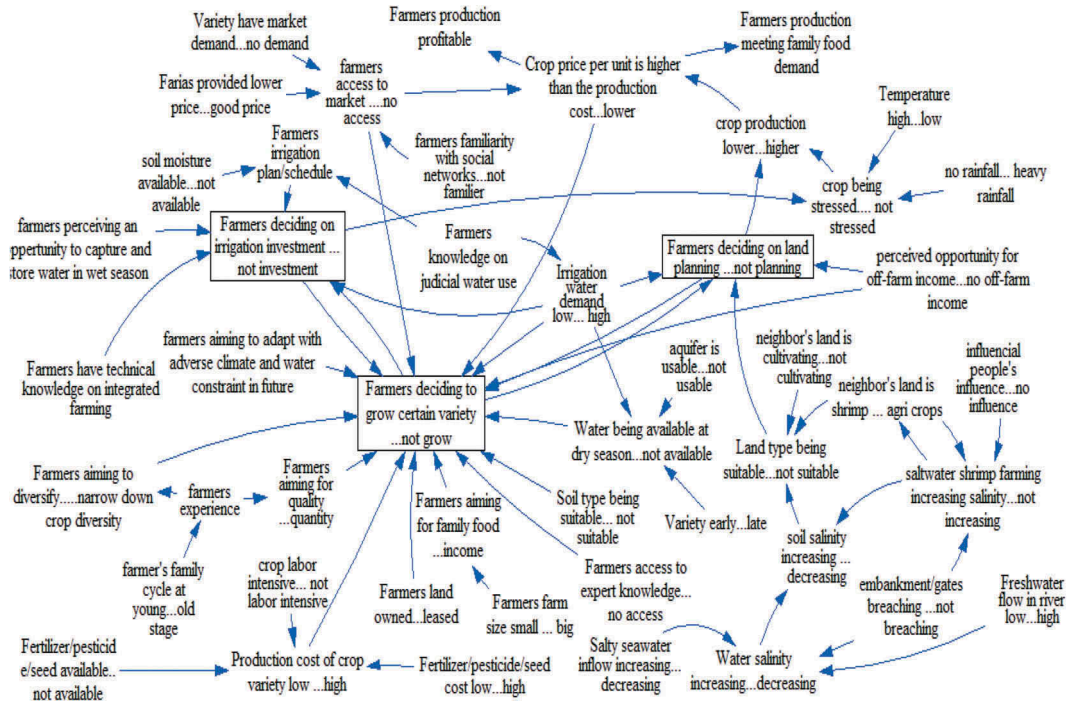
Variety have market demand...no demand

Farmers production profitable

Farmers production meeting family food demand

Farias provided lower price...good price

farmers access to market ....no access

Crop price per unit is higher than the production cost...lower

Temperature high...low

Farmers irrigation plan/schedule

farmers familiarity with social networks...not familier

crop production lower...higher

soil moisture available...not available

crop being stressed.... not stressed

no rainfall... heavy rainfall

farmers perceiving an pportunity to capture and tore water in wet season

Farmers deciding on irrigation investment ... not investment

Farmers knowledge on judicial water use

Farmers deciding on land planning ...not planning

perceived opportunity for off-farm income...no off-farm income

Irrigation water demand low... high

Farmers have technical knowledge on integrated farming

farmers aiming to adapt with adverse climate and water constraint in future

Farmers deciding to grow certain variety ...not grow

aquifer is usable...not usable

neighbor's land is cultivating...not cultivating

neighbor's land is shrimp ... agri crops

influencial people's influence...no influence

Water being available at dry season...not available

Land type being suitable...not suitable

Farmers aiming to diversify.....narrow down crop diversity

farmers experience

Farmers aiming for quality ...quantity

Farmers aiming for family food ...income

Soil type being suitable... not suitable

Variety early...late

saltwater shrimp farming increasing salinity...not increasing

soil salinity increasing ... decreasing

farmer's family cycle at young...old stage

crop labor intensive... not labor intensive

Farmers land owned...leased

Farmers farm size small ... big

Farmers access to expert knowledge... no access

embankment/gates breaching ...not breaching

Freshwater flow in river low...high

Fertilizer/pesticide/seed available.. not available

Production cost of crop variety low ...high

Fertilizer/pesticide/seed cost low...high

Salty seawater inflow increasing... decreasing

Water salinity increasing...decreasing